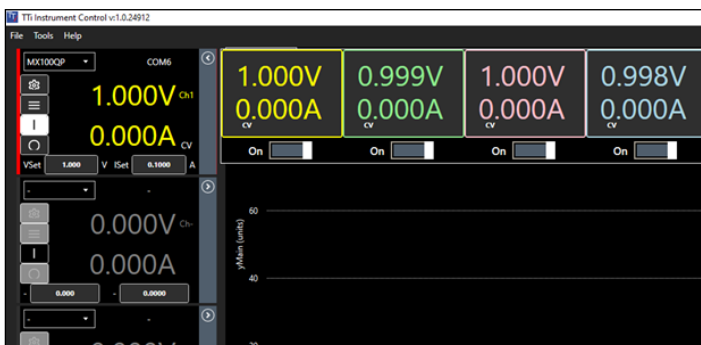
TTi Instrument Control v:1.0.24912

File Tools Help

MX100QP COM6

1.000V Ch1

0.000A CV

VSet 1.000 V ISet 0.1000 A

- -

0.000V Ch-

0.000A

- 0.000 - 0.0000

-

1.000V 0.000A CV

0.999V 0.000A CV

1.000V 0.000A CV

0.998V 0.000A CV

On On On On

60

yMain (units)

40